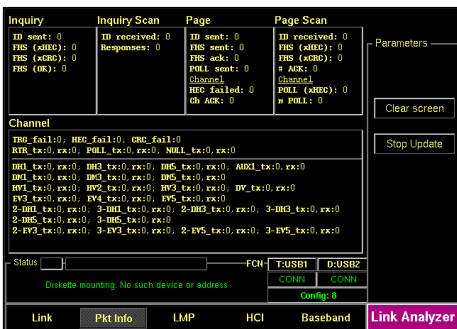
Inquiry
ID sent: 0
FHS (xHEC): 0
FHS (xCRC): 0
FHS (OK): 0

Inquiry Scan
ID received: 0
Responses: 0

Page
ID sent: 0
FHS sent: 0
FHS ack: 0
POLL sent: 0
Channel
HEC failed: 0
Ch ACK: 0

Page Scan
ID received: 0
FHS (xHEC): 0
FHS (xCRC): 0
# ACK: 0
Channel
POLL (xHEC): 0
# POLL: 0

Parameters

Clear screen

Stop Update

Channel

TRG_fail:0, HEC_fail:0, CRC_fail:0
RTR_tx:0,rx:0, POLL_tx:0,rx:0, NULL_tx:0,rx:0

DH1_tx:0,rx:0; DH3_tx:0,rx:0; DH5_tx:0,rx:0; AUX1_tx:0,rx:0
DM1_tx:0,rx:0; DM3_tx:0,rx:0; DM5_tx:0,rx:0
HV1_tx:0,rx:0; HV2_tx:0,rx:0; HV3_tx:0,rx:0; DV_tx:0,rx:0
EV3_tx:0,rx:0; EV4_tx:0,rx:0; EV5_tx:0,rx:0
2-DH1_tx:0,rx:0; 3-DH1_tx:0,rx:0; 2-DH3_tx:0,rx:0; 3-DH3_tx:0,rx:0
2-DH5_tx:0,rx:0; 3-DH5_tx:0,rx:0
2-EV3_tx:0,rx:0; 3-EV3_tx:0,rx:0; 2-EV5_tx:0,rx:0; 3-EV5_tx:0,rx:0

Status

FCN

T:USB1
D:USB2
CONN
CONN

Diskette mounting: No such device or address

Config: 0

Link
Pkt Info
LMP
HCI
Baseband
Link Analyzer